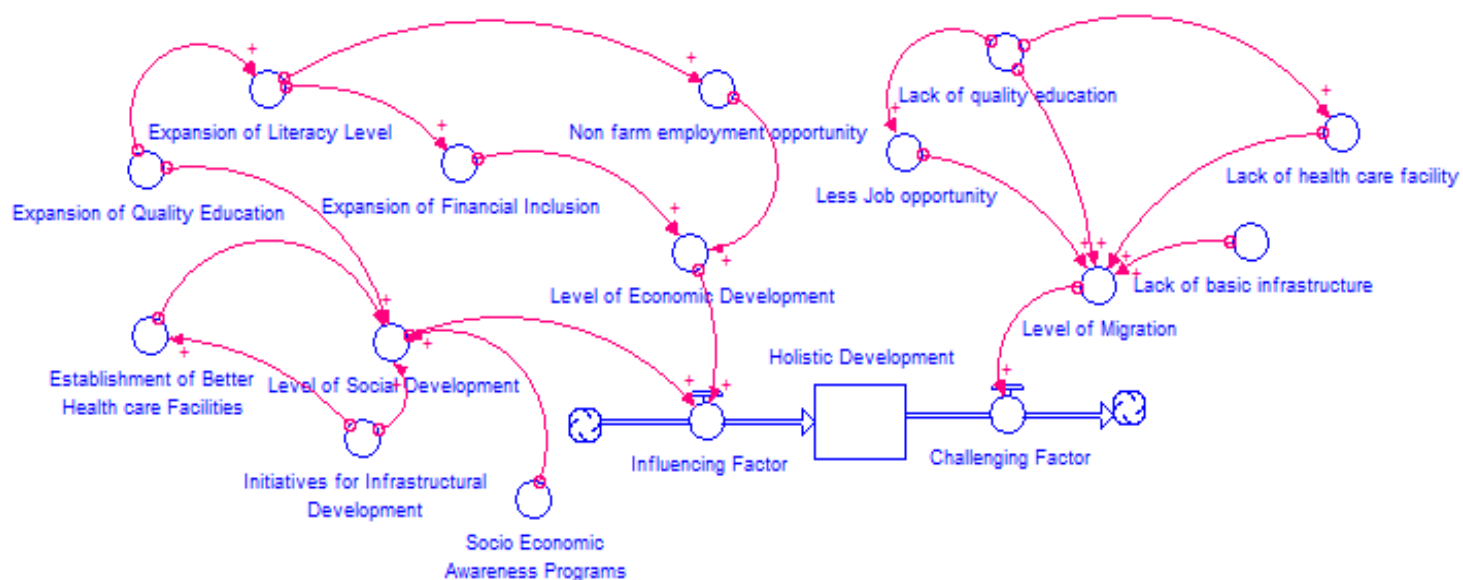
Expansion of Literacy Level

Non farm employment opportunity

Lack of quality education

Less Job opportunity

Lack of health care facility

Expansion of Quality Education

Expansion of Financial Inclusion

Level of Economic Development

Lack of basic infrastructure

Level of Migration

Holistic Development

Establishment of Better Health care Facilities

Level of Social Development

Influencing Factor

Challenging Factor

Initiatives for Infrastructural Development

Socio Economic Awareness Programs

+ + + + + + + + + + + + + + + + + + + +